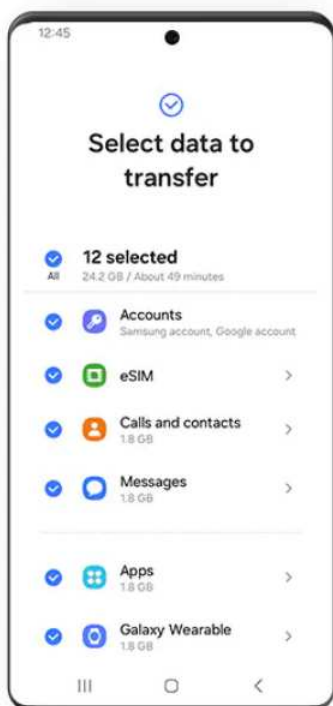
12:45

Select data to transfer

All
12 selected
24.2 GB / About 49 minutes

Accounts
Samsung account, Google account

eSIM

Calls and contacts
1.8 GB

Messages
1.8 GB

Apps
1.8 GB

Galaxy Wearable
1.8 GB